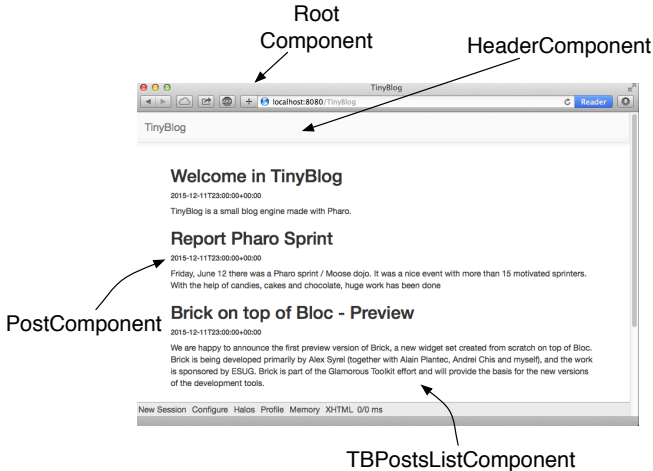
Root Component

HeaderComponent

TinyBlog

localhost:8080/TinyBlog

Reader

TinyBlog

Welcome in TinyBlog

2015-12-11T23:00:00+00:00

TinyBlog is a small blog engine made with Pharo.

Report Pharo Sprint

2015-12-11T23:00:00+00:00

Friday, June 12 there was a Pharo sprint / Moose dojo. It was a nice event with more than 15 motivated sprinters. With the help of candies, cakes and chocolate, huge work has been done

PostComponent

Brick on top of Bloc - Preview

2015-12-11T23:00:00+00:00

We are happy to announce the first preview version of Brick, a new widget set created from scratch on top of Bloc. Brick is being developed primarily by Alex Syrel (together with Alain Plantec, Andrei Chis and myself), and the work is sponsored by ESUG. Brick is part of the Glamorous Toolkit effort and will provide the basis for the new versions of the development tools.

New Session Configure Halos Profile Memory XHTML 0/0 ms

TBPostsListComponent